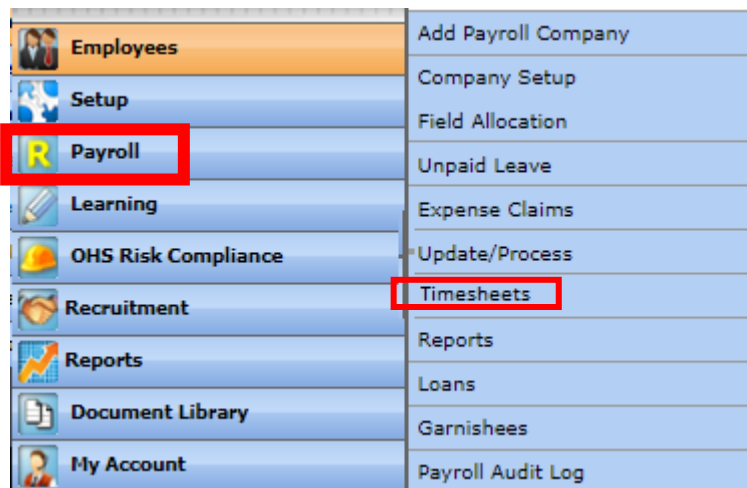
Employees
Setup
R Payroll
Learning
OHS Risk Compliance
Recruitment
Reports
Document Library
My Account

Add Payroll Company
Company Setup
Field Allocation
Unpaid Leave
Expense Claims
Update/Process
Timesheets
Reports
Loans
Garnishees
Payroll Audit Log